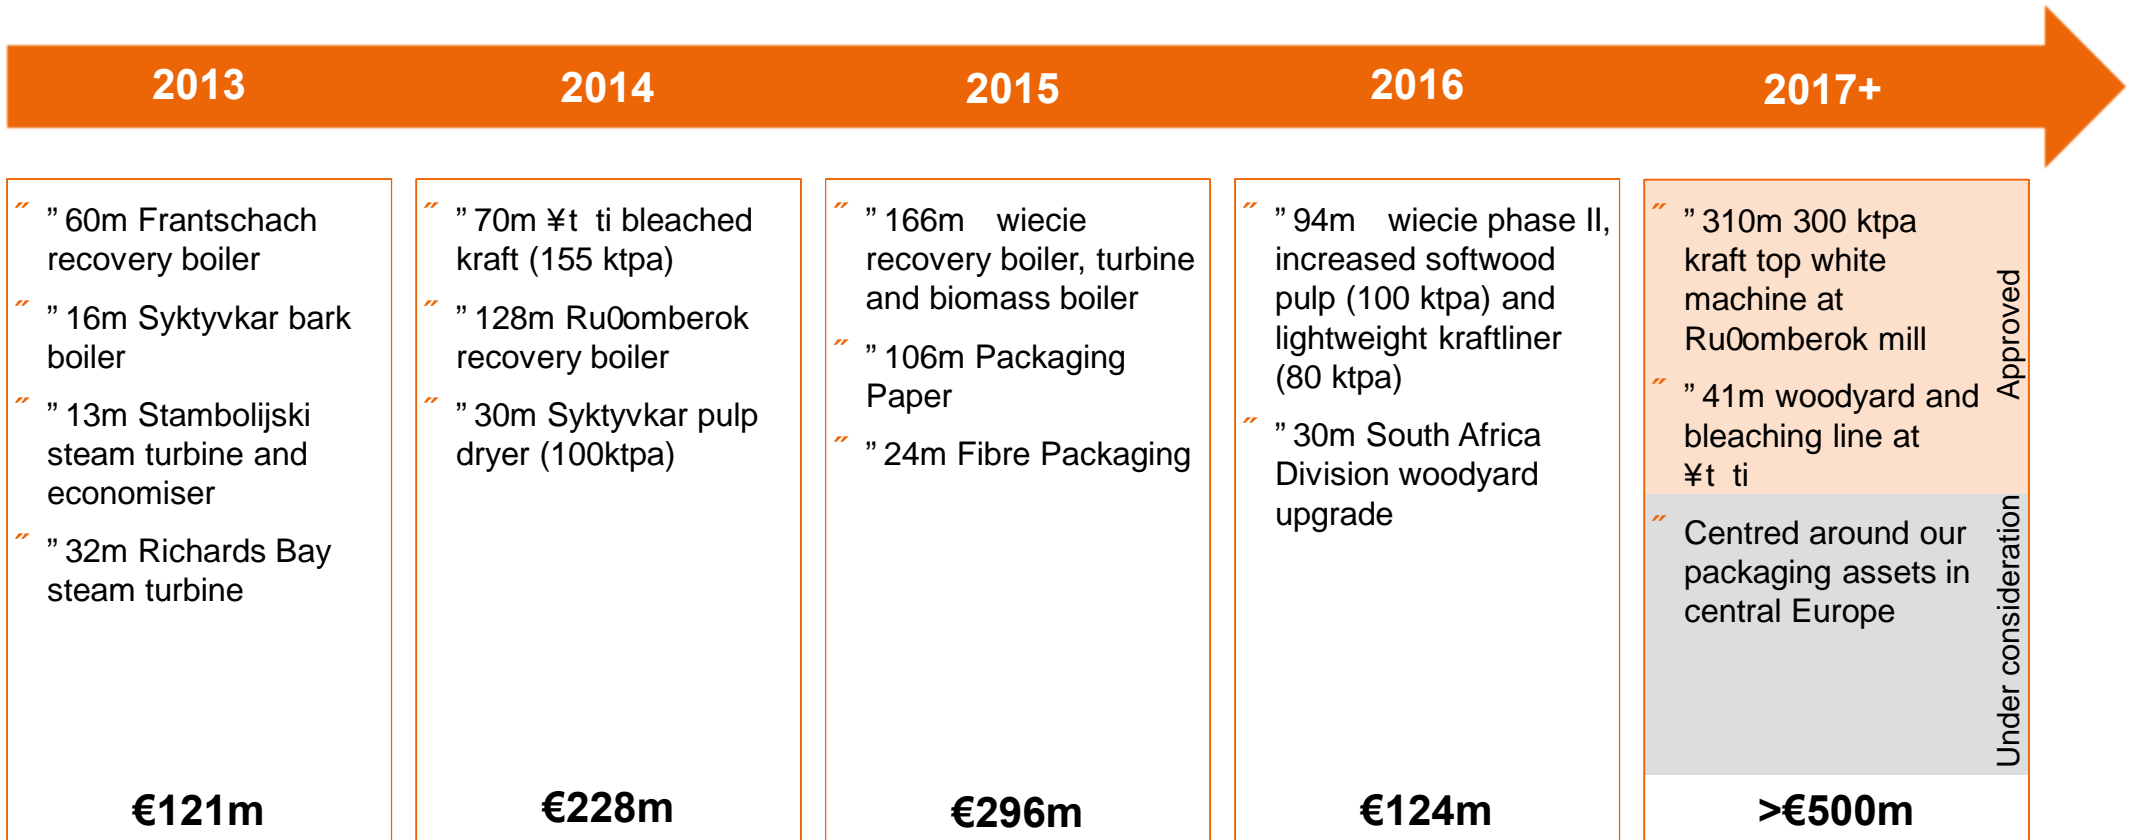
2013

2014

2015

2016

2017+

” ” 60m Frantschach recovery boiler

” ” 16m Syktyvkar bark boiler

” ” 13m Stambolijski steam turbine and economiser

” ” 32m Richards Bay steam turbine

€121m

” ” 70m ¥t ti bleached kraft (155 ktpa)

” ” 128m Ru0omberok recovery boiler

” ” 30m Syktyvkar pulp dryer (100ktpa)

€228m

” ” 166m wiecie recovery boiler, turbine and biomass boiler

” ” 106m Packaging Paper

” ” 24m Fibre Packaging

€296m

” ” 94m wiecie phase II, increased softwood pulp (100 ktpa) and lightweight kraftliner (80 ktpa)

” ” 30m South Africa Division woodyard upgrade

€124m

” ” 310m 300 ktpa kraft top white machine at Ru0omberok mill

” ” 41m woodyard and bleaching line at ¥t ti

Approved

” Centred around our packaging assets in central Europe

Under consideration

>€500m